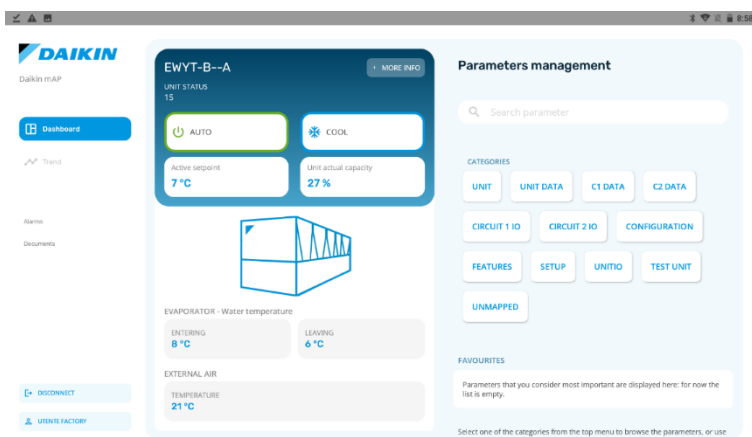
8:58

DAIKIN

Daikin mAP

Dashboard

Trend

Alarms

Documents

DISCONNECT

UTENTE FACTORY

EWYT-B--A

+ MORE INFO

UNIT STATUS
15

AUTO

COOL

Active setpoint
7 °C

Unit actual capacity
27 %

EVAPORATOR - Water temperature

ENTERING
8 °C

LEAVING
6 °C

EXTERNAL AIR

TEMPERATURE
21 °C

Parameters management

Search parameter

CATEGORIES

UNIT

UNIT DATA

C1 DATA

C2 DATA

CIRCUIT 1 IO

CIRCUIT 2 IO

CONFIGURATION

FEATURES

SETUP

UNITIO

TEST UNIT

UNMAPPED

FAVOURITES

Parameters that you consider most important are displayed here: for now the list is empty.

Select one of the categories from the top menu to browse the parameters, or use